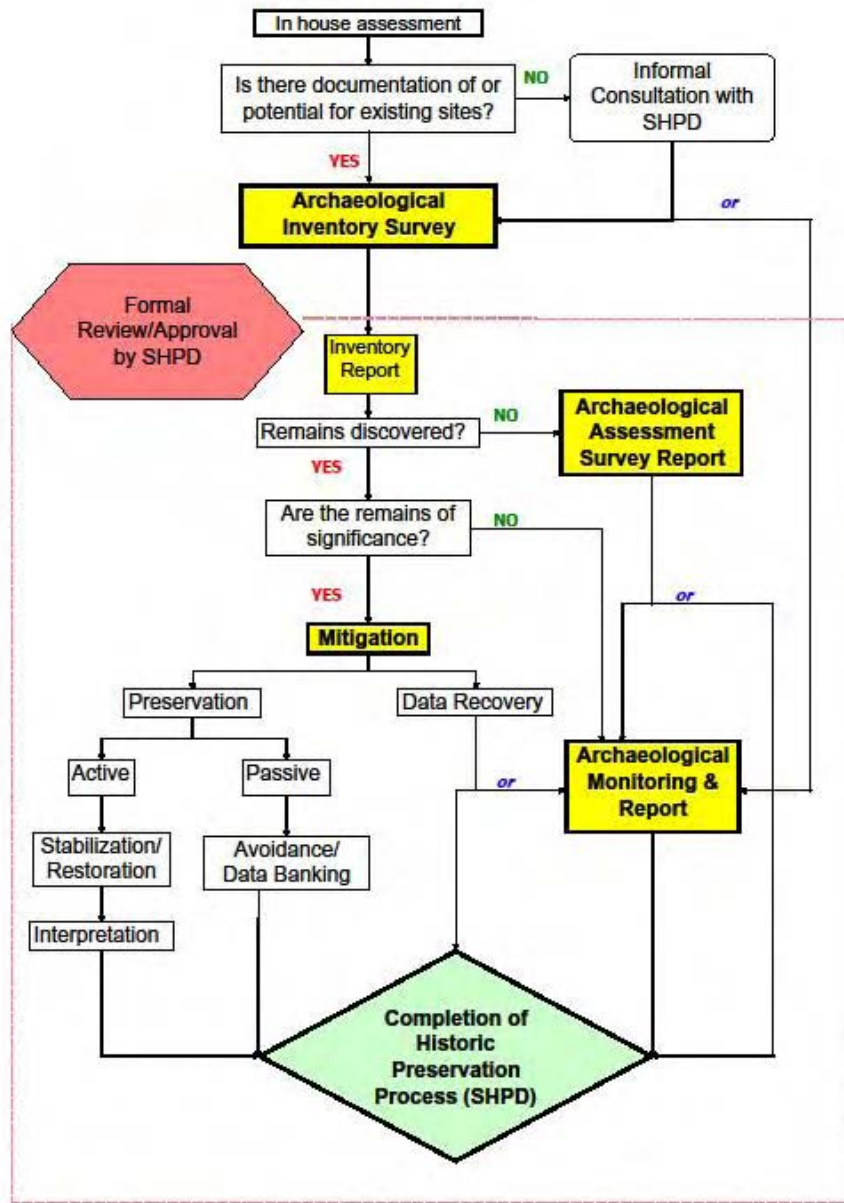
In house assessment

Is there documentation of or potential for existing sites?

NO

Informal Consultation with SHPD

YES

Archaeological Inventory Survey

or

Formal Review/Approval by SHPD

Inventory Report

Remains discovered?

NO

Archaeological Assessment Survey Report

YES

Are the remains of significance?

NO

YES

or

Mitigation

Preservation

Data Recovery

Active

Passive

Archaeological Monitoring & Report

or

Stabilization/ Restoration

Avoidance/ Data Banking

Interpretation

Completion of Historic Preservation Process (SHPD)